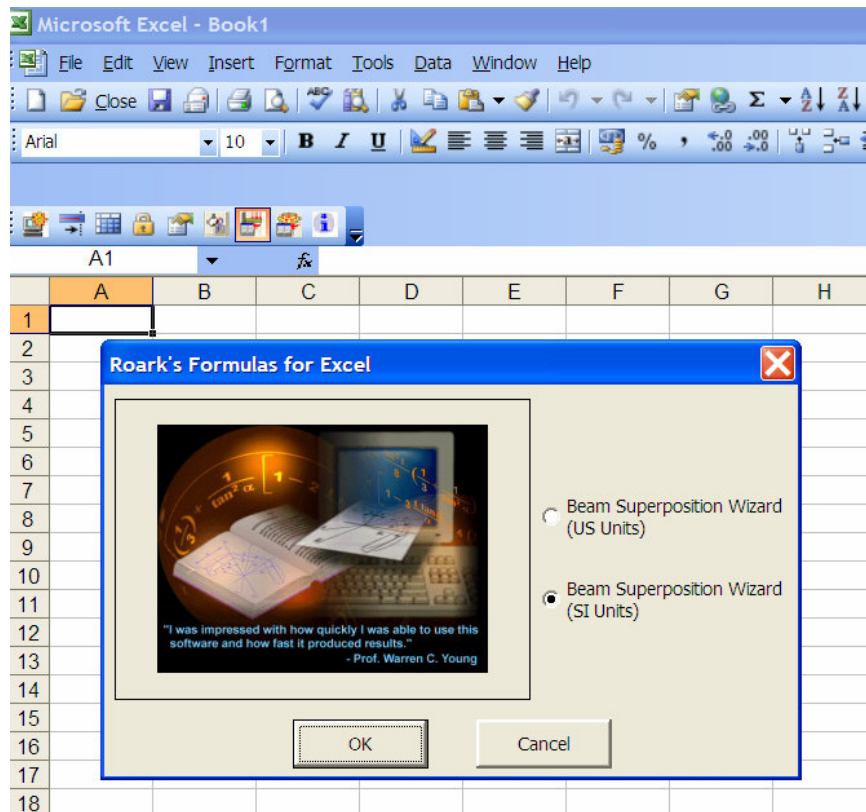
Microsoft Excel - Book1

File Edit View Insert Format Tools Data Window Help

Close

Arial 10 B I U %

A1 $f_x$

| | A | B | C | D | E | F | G | H |
|---|---|---|---|---|---|---|---|---|
| 1 | | | | | | | | |
| 2 | | | | | | | | |
| 3 | | | | | | | | |
| 4 | | | | | | | | |
| 5 | | | | | | | | |
| 6 | | | | | | | | |
| 7 | | | | | | | | |
| 8 | | | | | | | | |
| 9 | | | | | | | | |
| 10 | | | | | | | | |
| 11 | | | | | | | | |
| 12 | | | | | | | | |
| 13 | | | | | | | | |
| 14 | | | | | | | | |
| 15 | | | | | | | | |
| 16 | | | | | | | | |
| 17 | | | | | | | | |
| 18 | | | | | | | | |

Roark's Formulas for Excel

"I was impressed with how quickly I was able to use this software and how fast it produced results."
- Prof. Warren C. Young

Beam Superposition Wizard (US Units)

Beam Superposition Wizard (SI Units)

OK

Cancel